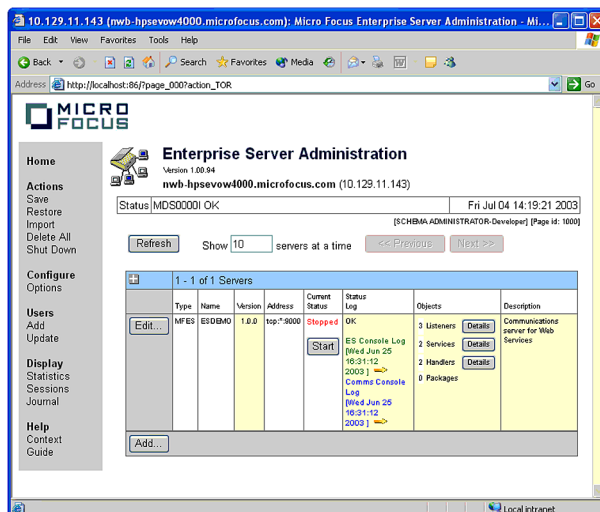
10.129.11.143 (nwb-hpsevow4000.microfocus.com): Micro Focus Enterprise Server Administration - Mi...

File Edit View Favorites Tools Help

Back Search Favorites Media

Address http://localhost:86/?page_000?action_TOR

Go

MICRO FOCUS

Home

Actions
Save
Restore
Import
Delete All
Shut Down

Configure
Options

Users
Add
Update

Display
Statistics
Sessions
Journal

Help
Context
Guide

Enterprise Server Administration
Version 1.00.94
nwb-hpsevow4000.microfocus.com (10.129.11.143)

Status MDS0000I OK

Fri Jul 04 14:19:21 2003

[SCHEMA ADMINISTRATOR-Developer] [Page id: 1000]

Refresh Show 10 servers at a time << Previous Next >>

1 - 1 of 1 Servers

| | Type | Name | Version | Address | Current Status | Status Log | Objects | Description |
|---|---|---|---|---|---|---|---|---|
| Edit... | MFES | ESDEMO | 1.0.0 | tcp:*:9000 | Stopped Start | OK ES Console Log [Wed Jun 25 16:31:12 2003] Comms Console Log [Wed Jun 25 16:31:12 2003] | 3 Listeners Details 2 Services Details 2 Handlers Details 0 Packages | Communications server for Web Services |

Add...

Local intranet